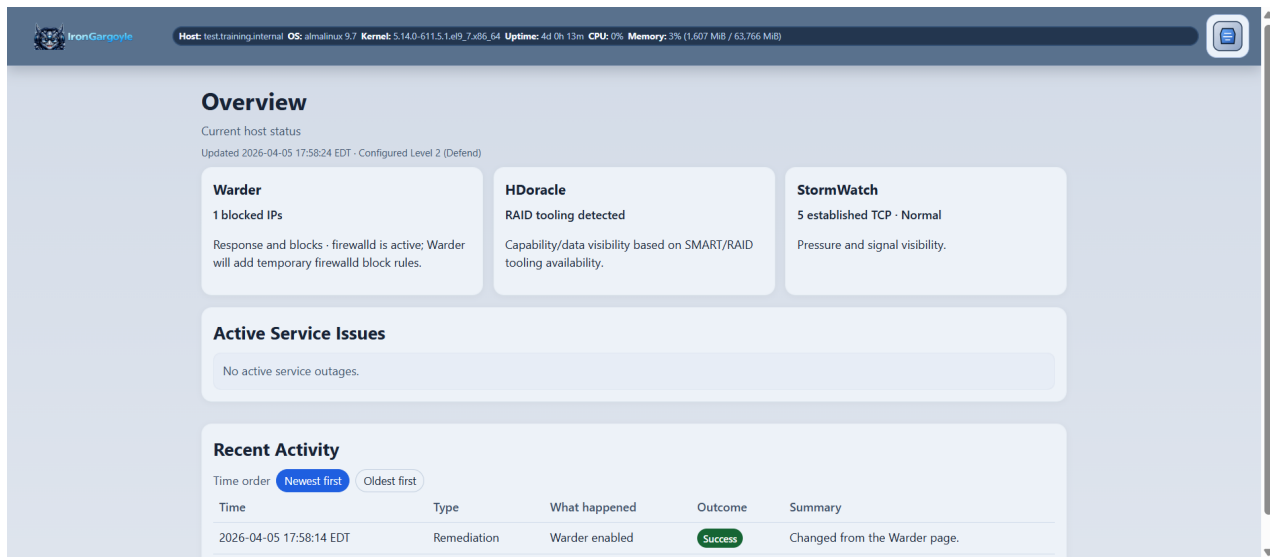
IronGargoyle

Host: test.training.internal OS: almalinux 9.7 Kernel: 5.14.0-611.5.1.el9_7.x86_64 Uptime: 4d 0h 13m CPU: 0% Memory: 3% (1,607 MiB / 63,766 MiB)

Overview

Current host status

Updated 2026-04-05 17:58:24 EDT · Configured Level 2 (Defend)

Warder

1 blocked IPs

Response and blocks · firewalld is active; Warder will add temporary firewalld block rules.

HDoracle

RAID tooling detected

Capability/data visibility based on SMART/RAID tooling availability.

StormWatch

5 established TCP · Normal

Pressure and signal visibility.

Active Service Issues

No active service outages.

Recent Activity

Time order Newest first Oldest first

| Time | Type | What happened | Outcome | Summary |
|---|---|---|---|---|
| 2026-04-05 17:58:14 EDT | Remediation | Warder enabled | Success | Changed from the Warder page. |